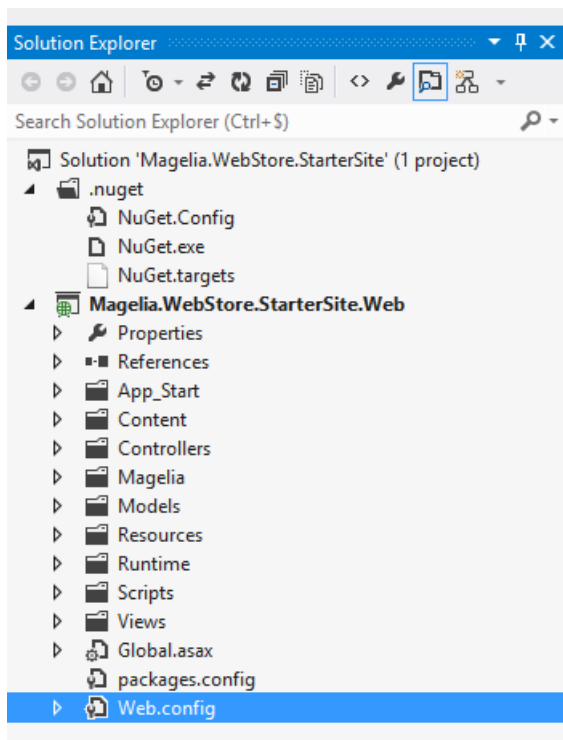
Solution Explorer

Search Solution Explorer (Ctrl+$)

Solution 'Magelia.WebStore.StarterSite' (1 project)
.nuget
NuGet.Config
NuGet.exe
NuGet.targets
Magelia.WebStore.StarterSite.Web
Properties
References
App_Start
Content
Controllers
Magelia
Models
Resources
Runtime
Scripts
Views
Global.asax
packages.config
Web.config